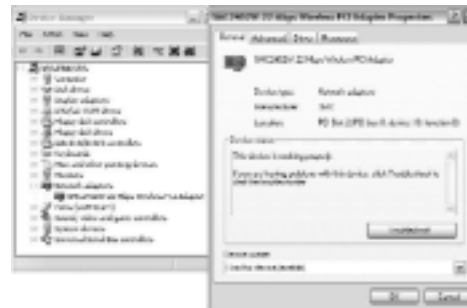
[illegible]

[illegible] 54Mbps Wireless PCI Adapter Properties

General | Advanced | Driver | Resources

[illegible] 54Mbps Wireless PCI Adapter

Device type: Network adapters

Manufacturer: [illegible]

Location: PCI Slot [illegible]

Device status

This device is working properly.

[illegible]

Troubleshoot

Device usage:

Use this device (enable)

OK Cancel